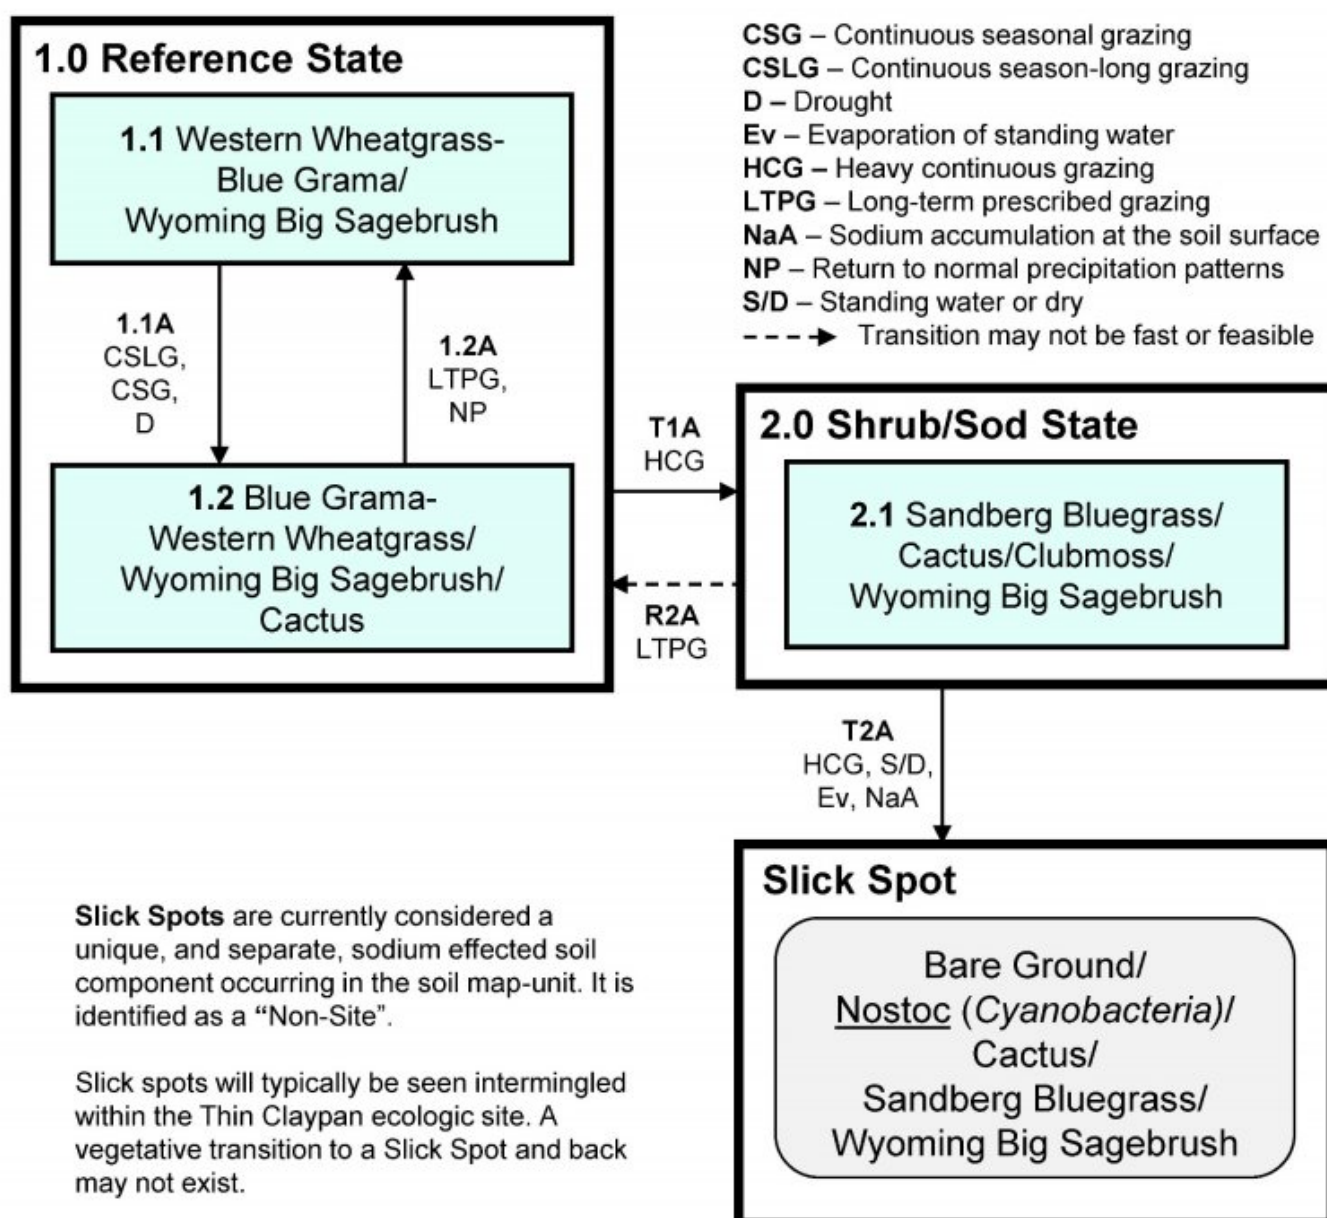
1.0 Reference State

1.1 Western Wheatgrass-Blue Grama/ Wyoming Big Sagebrush

1.1A
CSLG,
CSG,
D

1.2A
LTPG,
NP

1.2 Blue Grama-Western Wheatgrass/ Wyoming Big Sagebrush/ Cactus

CSG – Continuous seasonal grazing
CSLG – Continuous season-long grazing
D – Drought
Ev – Evaporation of standing water
HCG – Heavy continuous grazing
LTPG – Long-term prescribed grazing
NaA – Sodium accumulation at the soil surface
NP – Return to normal precipitation patterns
S/D – Standing water or dry
Transition may not be fast or feasible

T1A
HCG

R2A
LTPG

2.0 Shrub/Sod State

2.1 Sandberg Bluegrass/ Cactus/Clubmoss/ Wyoming Big Sagebrush

T2A
HCG, S/D,
Ev, NaA

Slick Spot

Bare Ground/ Nostoc (*Cyanobacteria*)/ Cactus/ Sandberg Bluegrass/ Wyoming Big Sagebrush

**Slick Spots** are currently considered a unique, and separate, sodium effected soil component occurring in the soil map-unit. It is identified as a "Non-Site".

Slick spots will typically be seen intermingled within the Thin Claypan ecologic site. A vegetative transition to a Slick Spot and back may not exist.